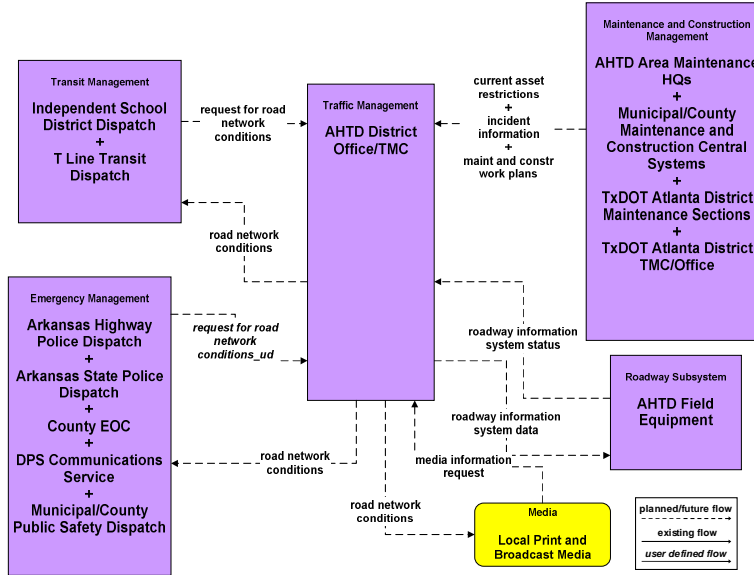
Transit Management

Independent School District Dispatch + T Line Transit Dispatch

request for road network conditions

Traffic Management

AHTD District Office/TMC

current asset restrictions + incident information + maint and constr work plans

Maintenance and Construction Management

AHTD Area Maintenance HQs + Municipal/County Maintenance and Construction Central Systems + TxDOT Atlanta District Maintenance Sections + TxDOT Atlanta District TMC/Office

road network conditions

Emergency Management

Arkansas Highway Police Dispatch + Arkansas State Police Dispatch + County EOC + DPS Communications Service + Municipal/County Public Safety Dispatch

request for road network conditions_ud

roadway information system status

Roadway Subsystem

AHTD Field Equipment

roadway information system data

media information request

road network conditions

road network conditions

Media

Local Print and Broadcast Media

planned/future flow

existing flow

user defined flow